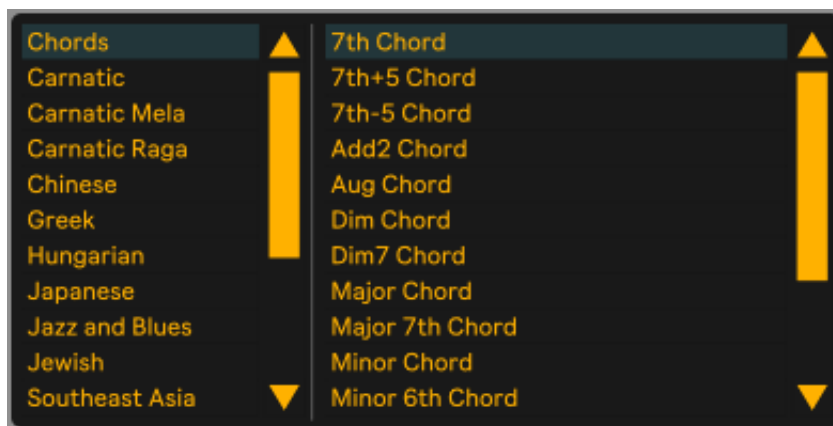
Chords
Carnatic
Carnatic Mela
Carnatic Raga
Chinese
Greek
Hungarian
Japanese
Jazz and Blues
Jewish
Southeast Asia

7th Chord
7th+5 Chord
7th-5 Chord
Add2 Chord
Aug Chord
Dim Chord
Dim7 Chord
Major Chord
Major 7th Chord
Minor Chord
Minor 6th Chord